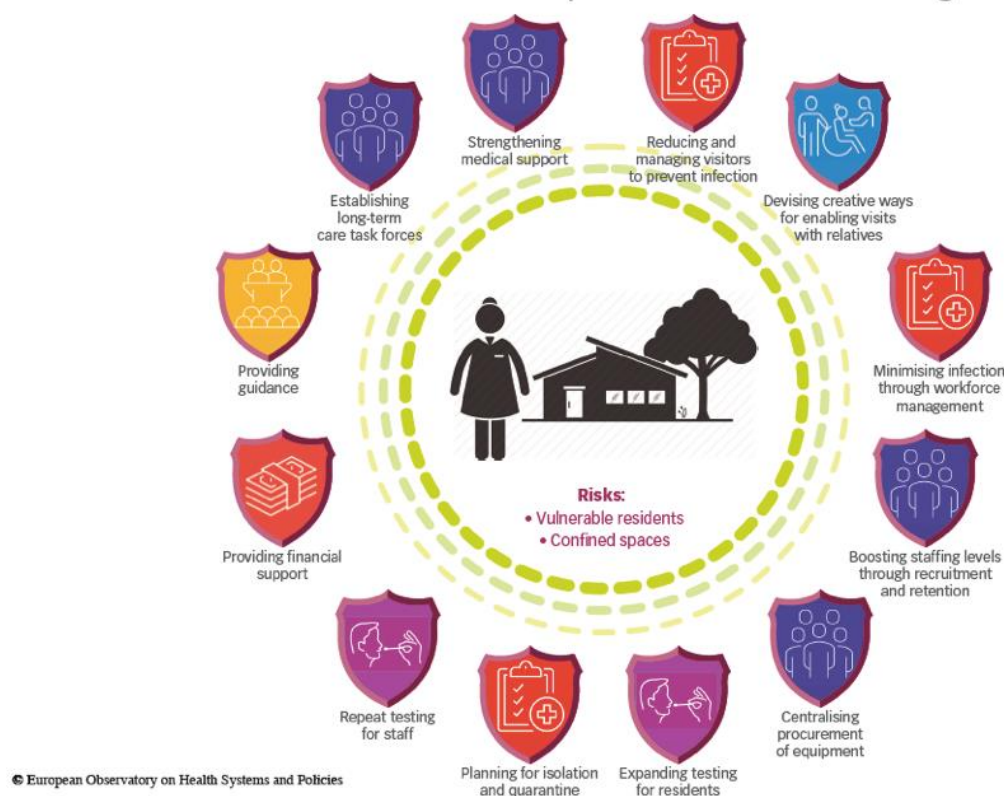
Strengthening medical support

Reducing and managing visitors to prevent infection

Devising creative ways for enabling visits with relatives

Establishing long-term care task forces

Providing guidance

Minimising infection through workforce management

Risks:
• Vulnerable residents
• Confined spaces

Providing financial support

Boosting staffing levels through recruitment and retention

Repeat testing for staff

Centralising procurement of equipment

Planning for isolation and quarantine

Expanding testing for residents

© European Observatory on Health Systems and Policies